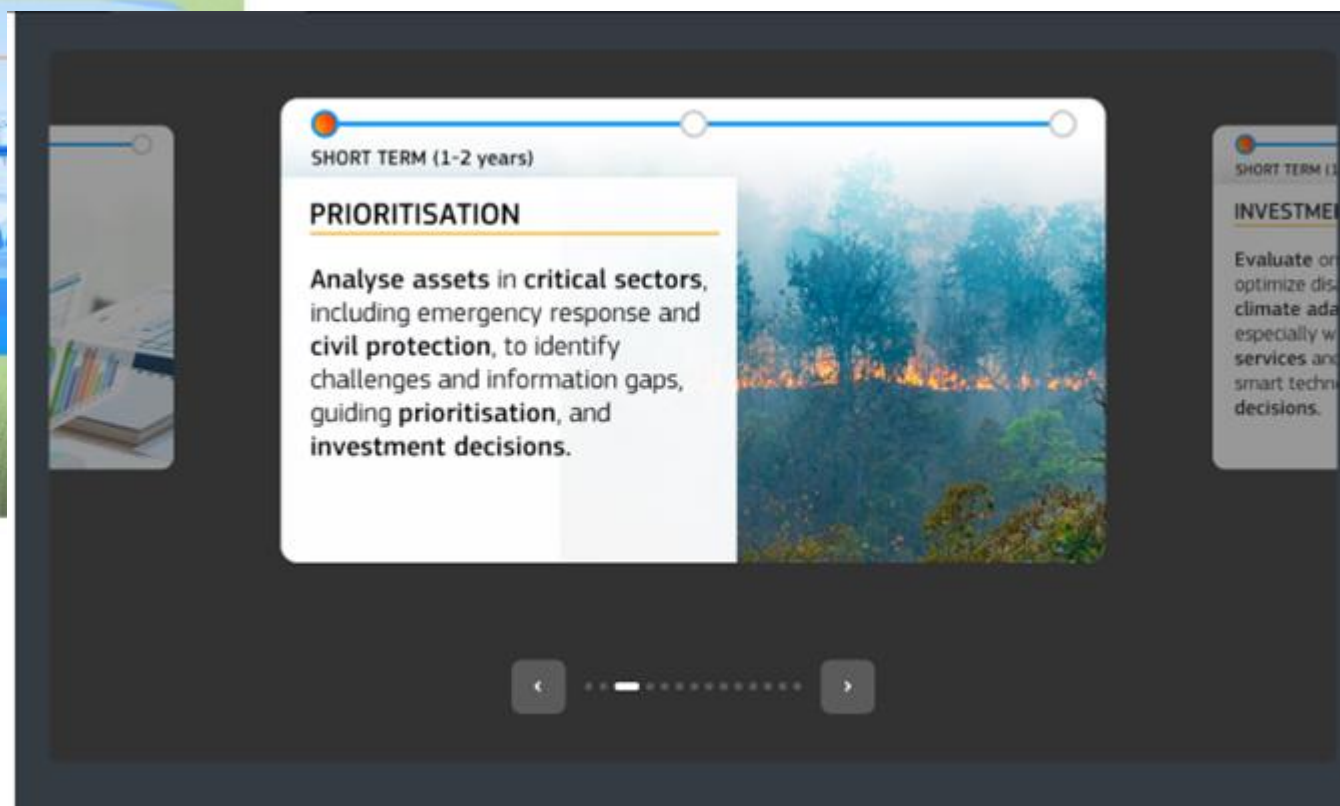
SHORT TERM (1-2 years)

PRIORITISATION

Analyse assets in critical sectors, including emergency response and civil protection, to identify challenges and information gaps, guiding prioritisation, and investment decisions.

SHORT TERM (1

INVESTME

Evaluate or optimize dis climate ada especially w services an smart techn decisions.

‹

›